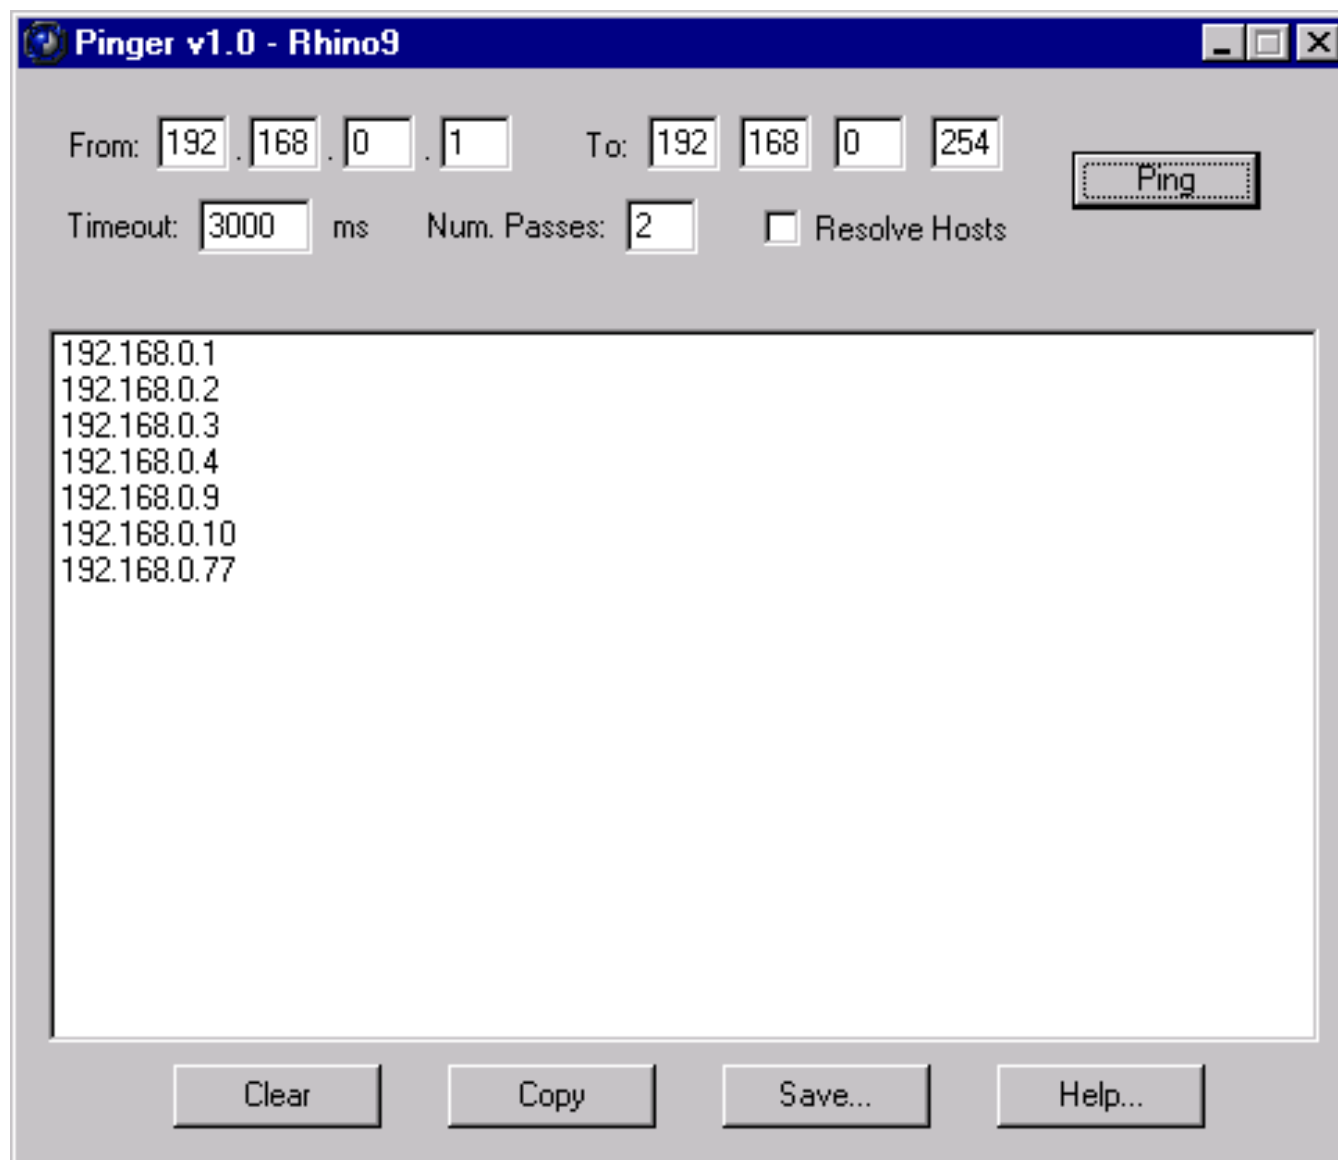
Pinger v1.0 - Rhino9

From: 192 . 168 . 0 . 1 To: 192 168 0 254 Ping

Timeout: 3000 ms Num. Passes: 2 Resolve Hosts

192.168.0.1
192.168.0.2
192.168.0.3
192.168.0.4
192.168.0.9
192.168.0.10
192.168.0.77

Clear Copy Save... Help...